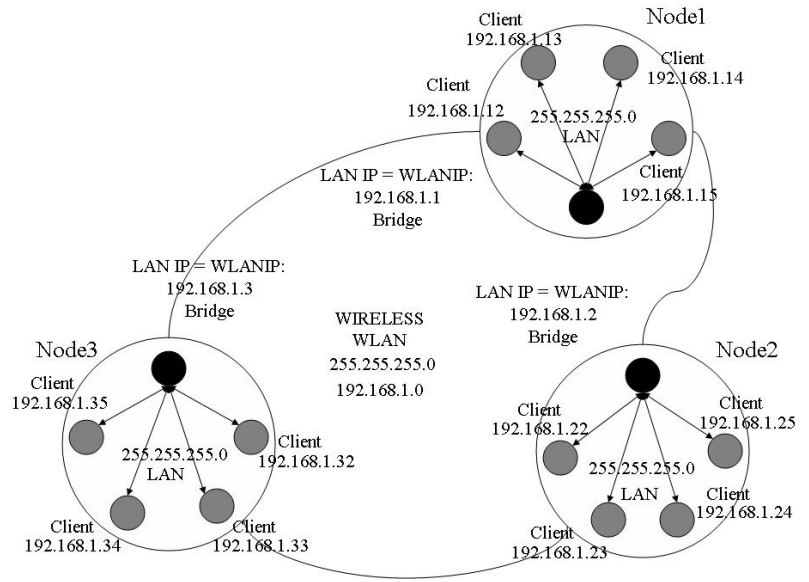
Node1
Client
192.168.1.13
Client
192.168.1.14
Client
192.168.1.12
255.255.255.0
LAN
Client
192.168.1.15
LAN IP = WLANIP:
192.168.1.1
Bridge

LAN IP = WLANIP:
192.168.1.3
Bridge

LAN IP = WLANIP:
192.168.1.2
Bridge

WIRELESS
WLAN
255.255.255.0
192.168.1.0

Node3
Client
192.168.1.35
Client
192.168.1.32
255.255.255.0
LAN
Client
192.168.1.34
Client
192.168.1.33

Node2
Client
192.168.1.22
Client
192.168.1.25
255.255.255.0
LAN
Client
192.168.1.24
Client
192.168.1.23